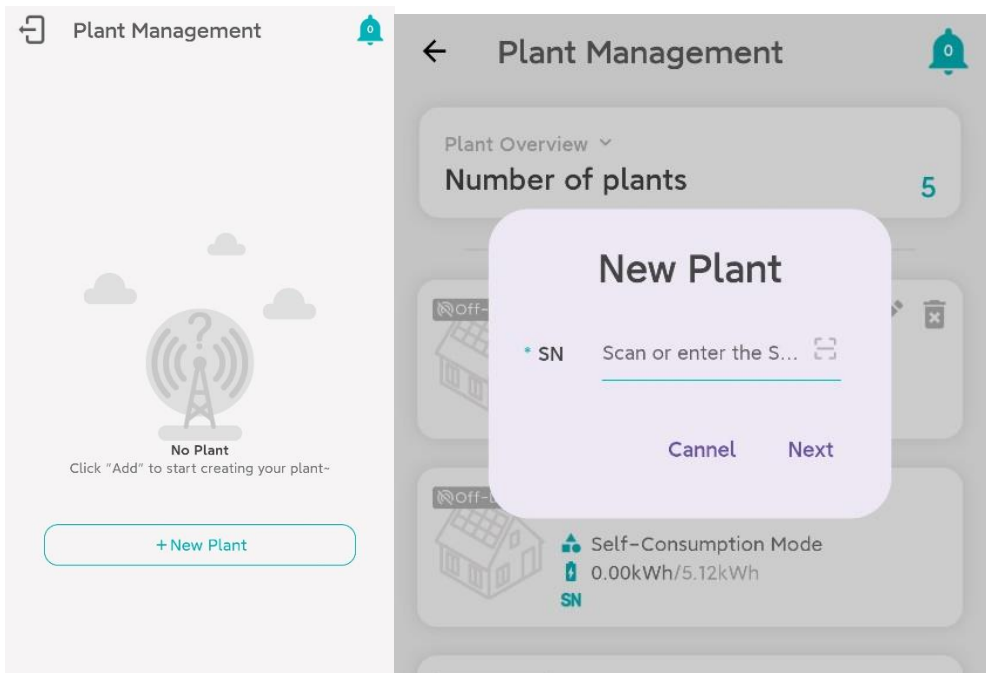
Plant Management

0

No Plant

Click "Add" to start creating your plant~

+ New Plant

Plant Management

0

Plant Overview

Number of plants

5

Off-

New Plant

* SN

Scan or enter the S...

Cannel

Next

Off-

Self-Consumption Mode

0.00kWh/5.12kWh

SN